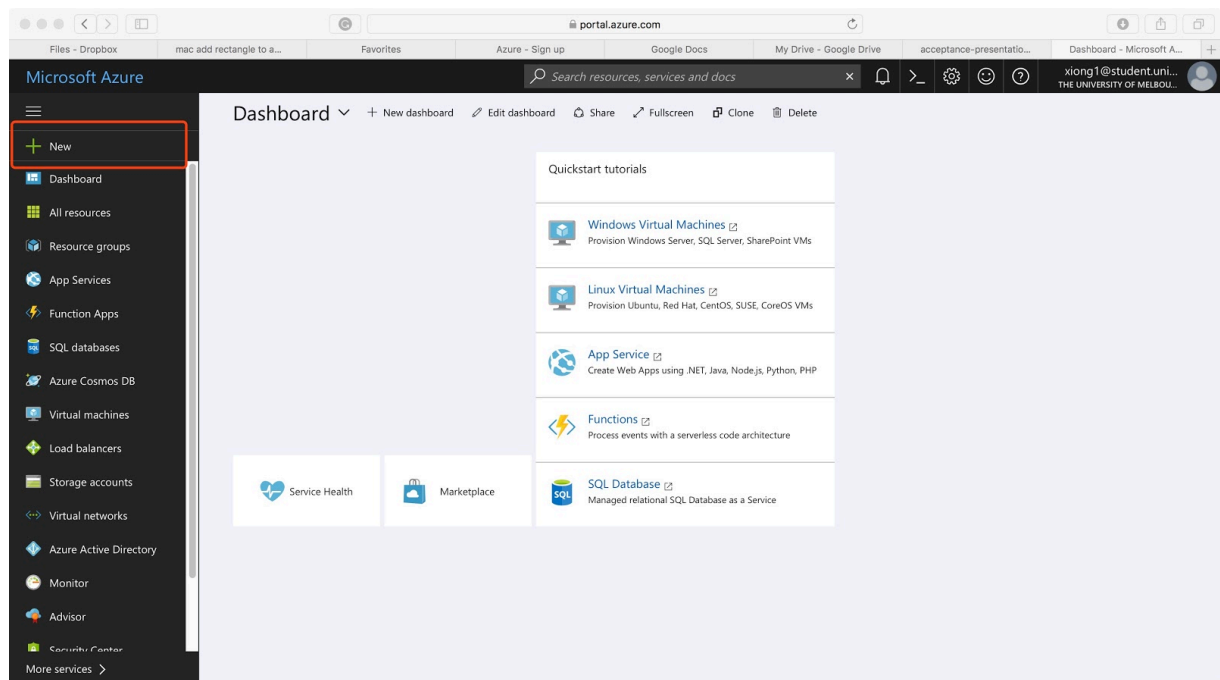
portal.azure.com

Files - Dropbox | mac add rectangle to a... | Favorites | Azure - Sign up | Google Docs | My Drive - Google Drive | acceptance-presentatio... | Dashboard - Microsoft A...

Microsoft Azure

Search resources, services and docs

xiong1@student.uni...
THE UNIVERSITY OF MELBOU...

New
Dashboard
All resources
Resource groups
App Services
Function Apps
SQL databases
Azure Cosmos DB
Virtual machines
Load balancers
Storage accounts
Virtual networks
Azure Active Directory
Monitor
Advisor
Security Center
More services >

Dashboard + New dashboard Edit dashboard Share Fullscreen Clone Delete

Quickstart tutorials

Windows Virtual Machines
Provision Windows Server, SQL Server, SharePoint VMs

Linux Virtual Machines
Provision Ubuntu, Red Hat, CentOS, SUSE, CoreOS VMs

App Service
Create Web Apps using .NET, Java, Node.js, Python, PHP

Functions
Process events with a serverless code architecture

SQL Database
Managed relational SQL Database as a Service

Service Health

Marketplace